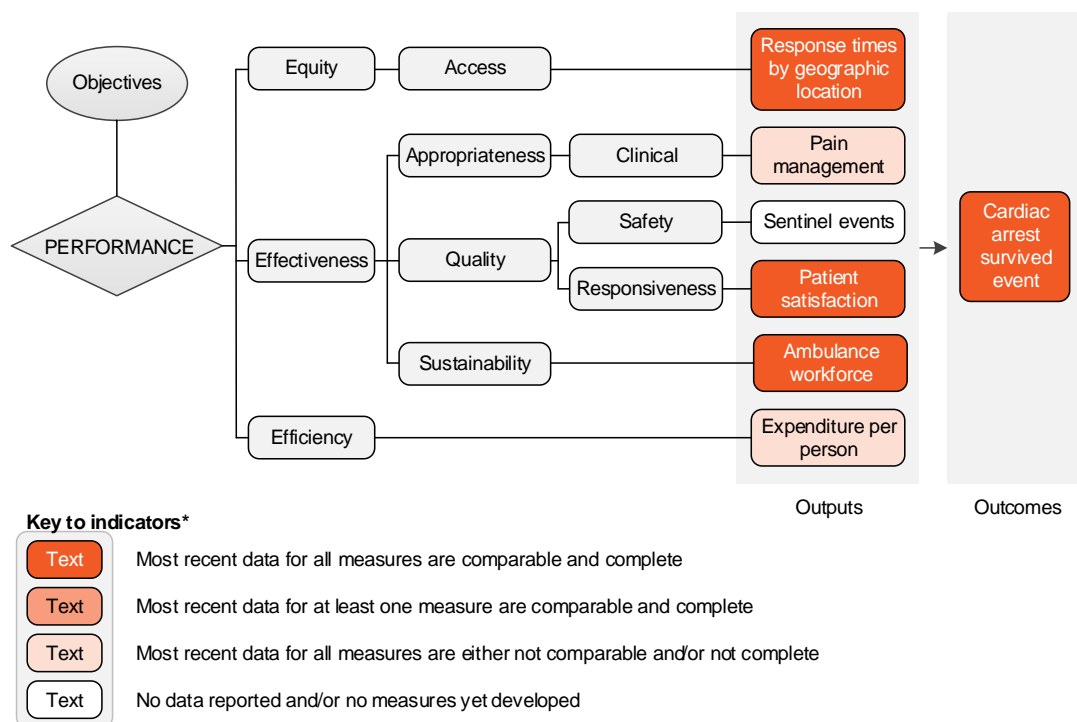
Objectives

PERFORMANCE

Equity

Access

Response times by geographic location

Effectiveness

Appropriateness

Clinical

Pain management

Quality

Safety

Sentinel events

Responsiveness

Patient satisfaction

Sustainability

Ambulance workforce

Efficiency

Expenditure per person

Cardiac arrest survived event

Outputs

Outcomes

Key to indicators*

Text Most recent data for all measures are comparable and complete

Text Most recent data for at least one measure are comparable and complete

Text Most recent data for all measures are either not comparable and/or not complete

Text No data reported and/or no measures yet developed